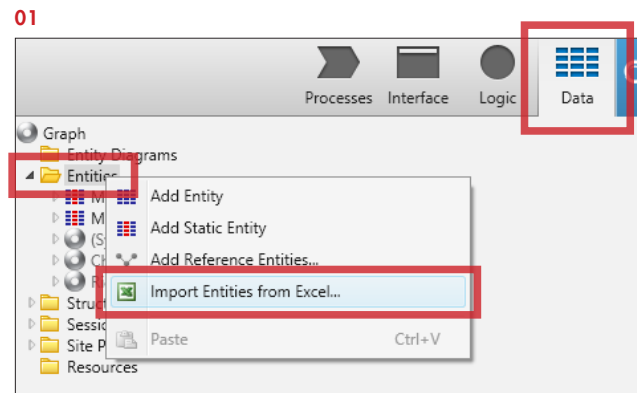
01

Processes Interface Logic Data

Graph
Entity Diagrams
Entities
M
M
(S
C
R
Struct
Sessi
Site P
Resources

Add Entity
Add Static Entity
Add Reference Entities...
Import Entities from Excel...
Paste Ctrl+V